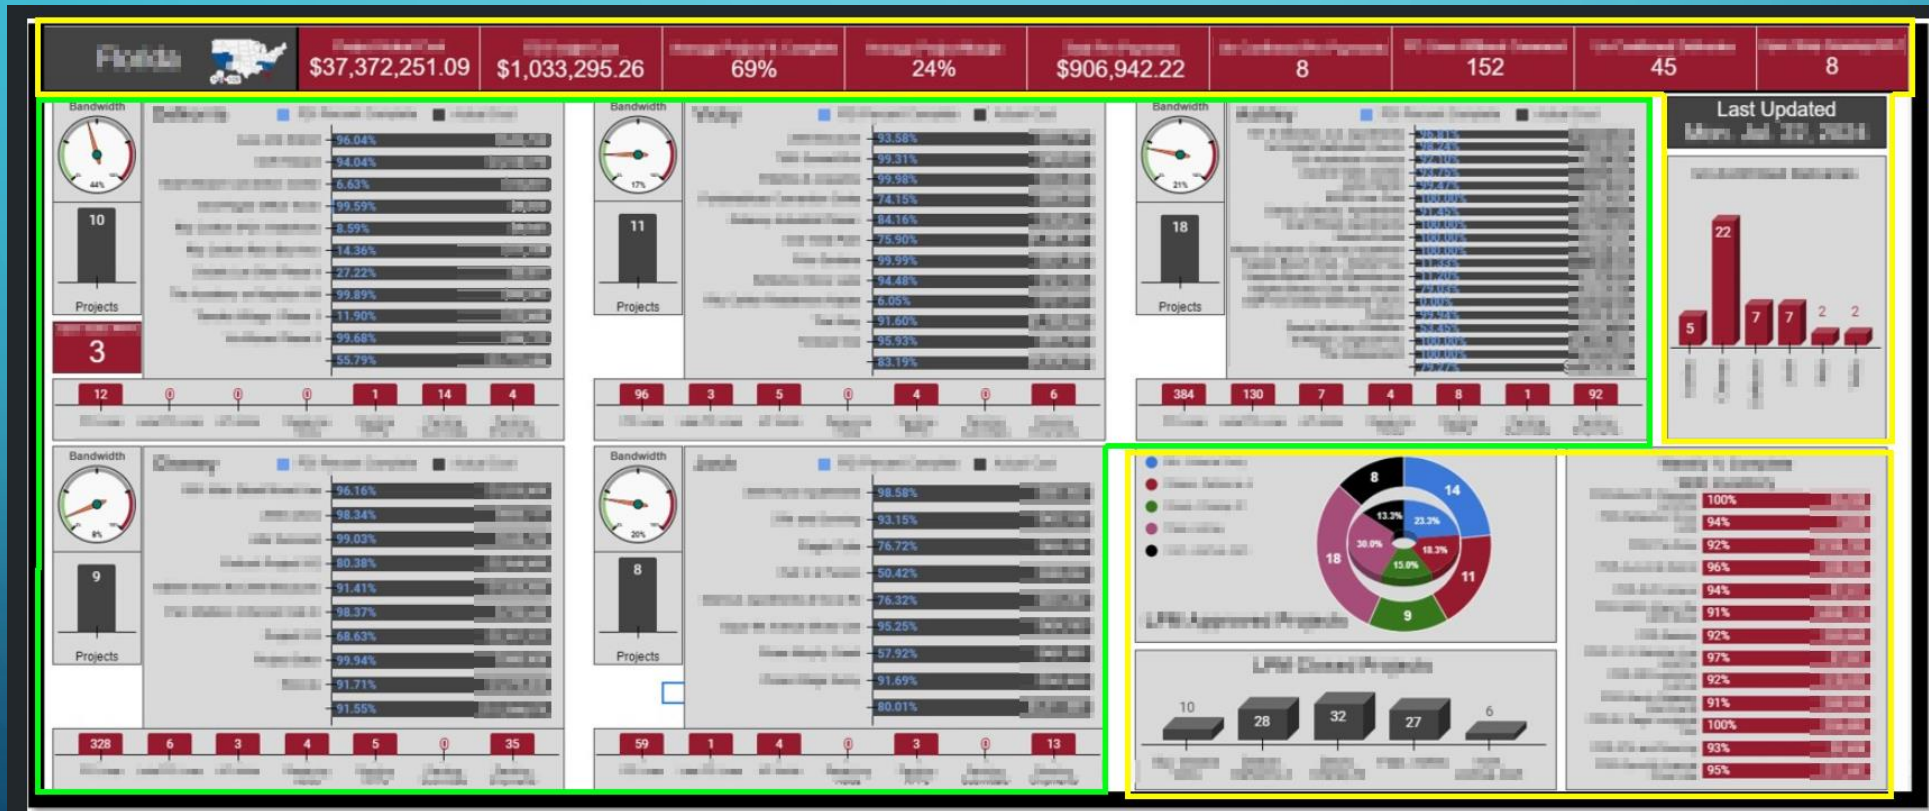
Florida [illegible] $37,372,251.09 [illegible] $1,033,295.26 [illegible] 69% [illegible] 24% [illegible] $906,942.22 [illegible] 8 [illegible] 152 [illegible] 45 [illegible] 8

Bandwidth
44%
10
Projects
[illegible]
3

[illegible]
96.04%
94.04%
6.63%
99.59%
8.59%
14.36%
27.22%
99.89%
11.90%
99.68%
55.79%

12 0 0 0 1 14 4

Bandwidth
17%
11
Projects

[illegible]
93.58%
99.31%
99.98%
74.15%
84.16%
75.90%
99.99%
94.48%
6.05%
91.60%
95.93%
83.19%

96 3 5 0 4 0 6

Bandwidth
21%
18
Projects

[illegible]

384 130 7 4 8 1 92

Last Updated
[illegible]

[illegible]
22
5 7 7 2 2

Bandwidth
8%
9
Projects

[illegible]
96.16%
98.34%
99.03%
80.38%
91.41%
98.37%
68.63%
99.94%
91.71%
91.55%

328 6 3 4 5 0 35

Bandwidth
20%
8
Projects

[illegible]
98.58%
93.15%
76.72%
50.42%
76.32%
95.25%
57.92%
91.69%
80.01%

59 1 4 0 3 0 13

8
14
13.3%
23.3%
30.0%
18.3%
15.0%
18
11
9
LPM Approved Projects

LPM Closed Projects
10 28 32 27 6

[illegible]
100%
94%
92%
96%
94%
91%
92%
97%
92%
91%
100%
93%
95%